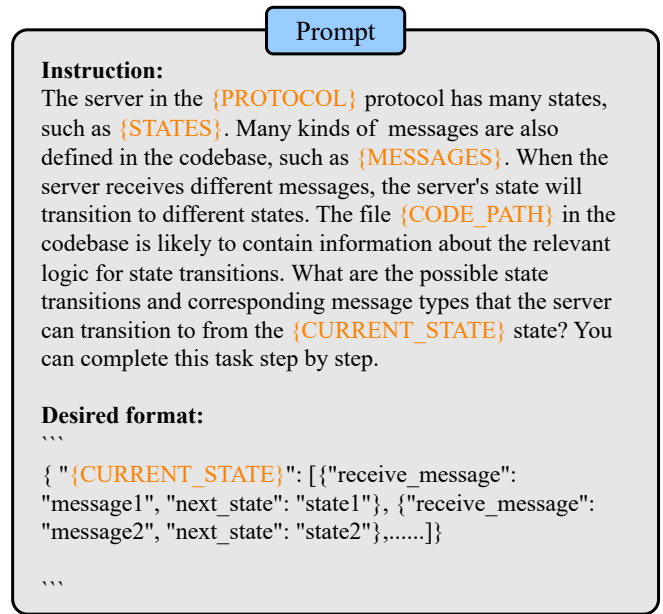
Prompt

**Instruction:**
The server in the {PROTOCOL} protocol has many states, such as {STATES}. Many kinds of messages are also defined in the codebase, such as {MESSAGES}. When the server receives different messages, the server's state will transition to different states. The file {CODE_PATH} in the codebase is likely to contain information about the relevant logic for state transitions. What are the possible state transitions and corresponding message types that the server can transition to from the {CURRENT_STATE} state? You can complete this task step by step.

**Desired format:**
```
{ "{CURRENT_STATE}": [{"receive_message": "message1", "next_state": "state1"}, {"receive_message": "message2", "next_state": "state2"},......]}

```